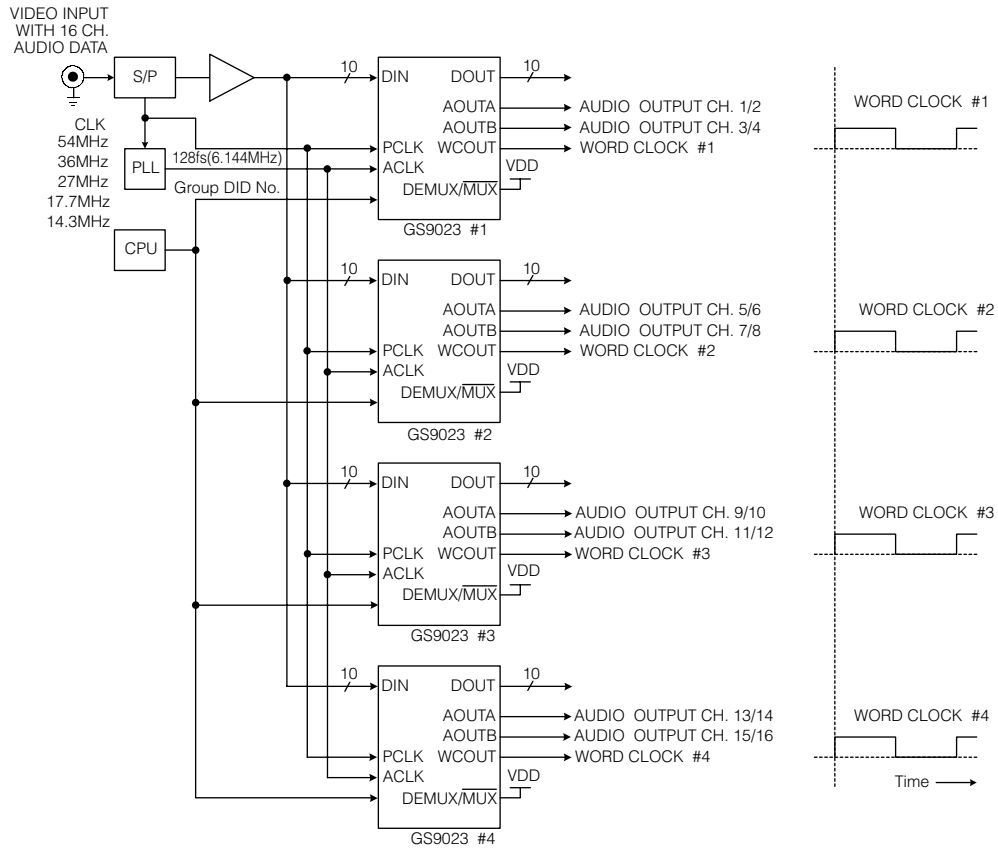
VIDEO INPUT WITH 16 CH. AUDIO DATA

S/P

CLK
54MHz
36MHz
27MHz
17.7MHz
14.3MHz

PLL

128fs(6.144MHz)

Group DID No.

CPU

10

DIN DOUT

10

AOUTA
AOUTB
PCLK WCOUT
ACLK
DEMUX/$\overline{MUX}$

VDD

AUDIO OUTPUT CH. 1/2
AUDIO OUTPUT CH. 3/4
WORD CLOCK #1

GS9023 #1

WORD CLOCK #1

10

DIN DOUT

10

AOUTA
AOUTB
PCLK WCOUT
ACLK
DEMUX/$\overline{MUX}$

VDD

AUDIO OUTPUT CH. 5/6
AUDIO OUTPUT CH. 7/8
WORD CLOCK #2

GS9023 #2

WORD CLOCK #2

10

DIN DOUT

10

AOUTA
AOUTB
PCLK WCOUT
ACLK
DEMUX/$\overline{MUX}$

VDD

AUDIO OUTPUT CH. 9/10
AUDIO OUTPUT CH. 11/12
WORD CLOCK #3

GS9023 #3

WORD CLOCK #3

10

DIN DOUT

10

AOUTA
AOUTB
PCLK WCOUT
ACLK
DEMUX/$\overline{MUX}$

VDD

AUDIO OUTPUT CH. 13/14
AUDIO OUTPUT CH. 15/16
WORD CLOCK #4

GS9023 #4

WORD CLOCK #4

Time